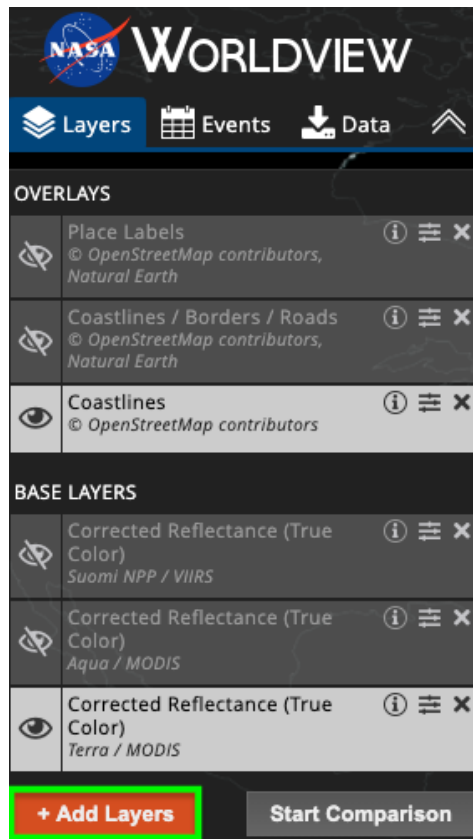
NASA WORLDVIEW

Layers Events Data

OVERLAYS

Place Labels
© OpenStreetMap contributors, Natural Earth

Coastlines / Borders / Roads
© OpenStreetMap contributors, Natural Earth

Coastlines
© OpenStreetMap contributors

BASE LAYERS

Corrected Reflectance (True Color)
Suomi NPP / VIIRS

Corrected Reflectance (True Color)
Aqua / MODIS

Corrected Reflectance (True Color)
Terra / MODIS

+ Add Layers

Start Comparison